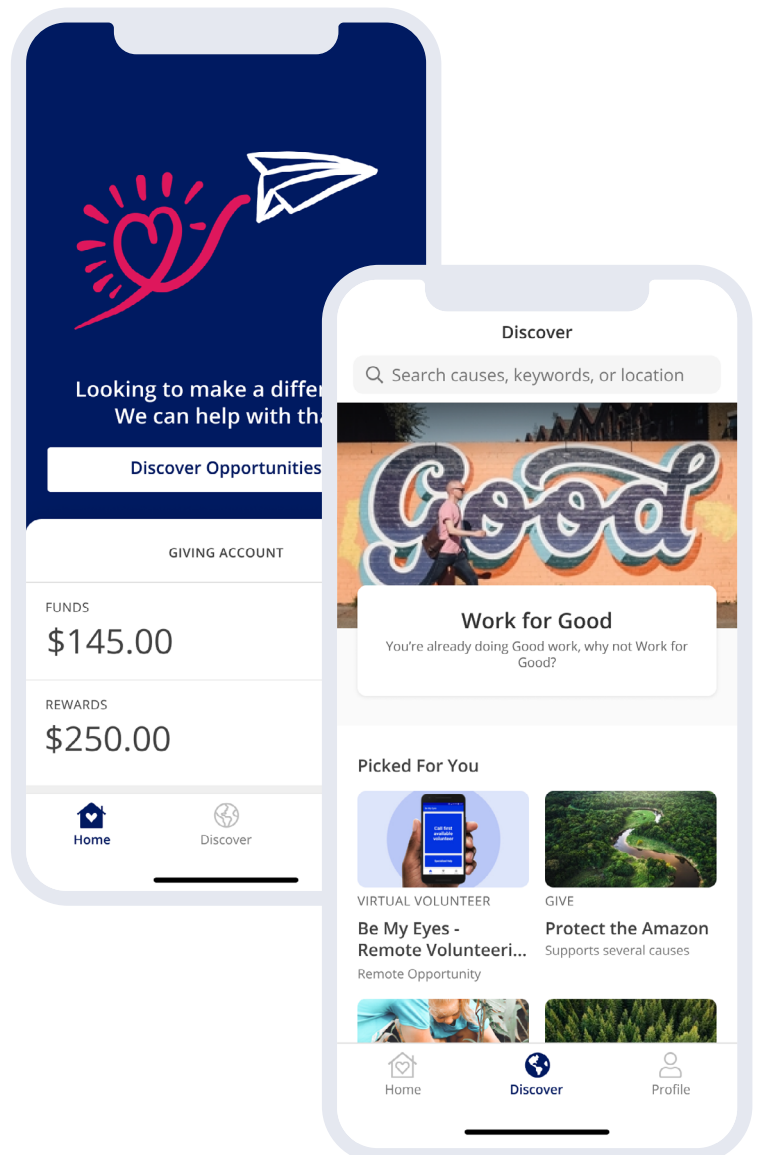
Looking to make a differ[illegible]
We can help with tha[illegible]

Discover Opportunities

GIVING ACCOUNT

FUNDS
$145.00

REWARDS
$250.00

Home
Discover

Discover

Search causes, keywords, or location

Good

Work for Good
You're already doing Good work, why not Work for Good?

Picked For You

Call first available volunteer

VIRTUAL VOLUNTEER
Be My Eyes - Remote Volunteeri...
Remote Opportunity

GIVE
Protect the Amazon
Supports several causes

Home
Discover
Profile